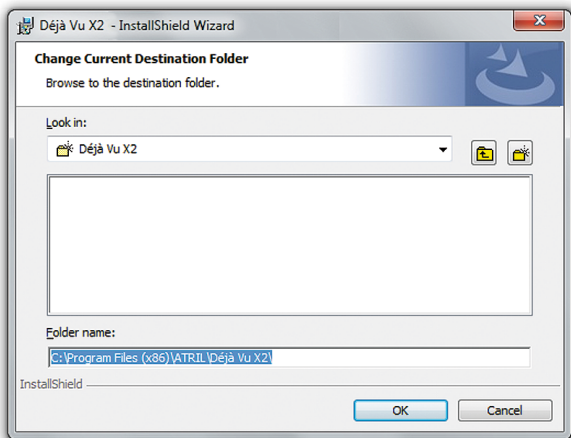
Déjà Vu X2 - InstallShield Wizard

Change Current Destination Folder

Browse to the destination folder.

Look in:

Déjà Vu X2

Folder name:

C:\Program Files (x86)\ATRIL\Déjà Vu X2\

InstallShield

OK

Cancel